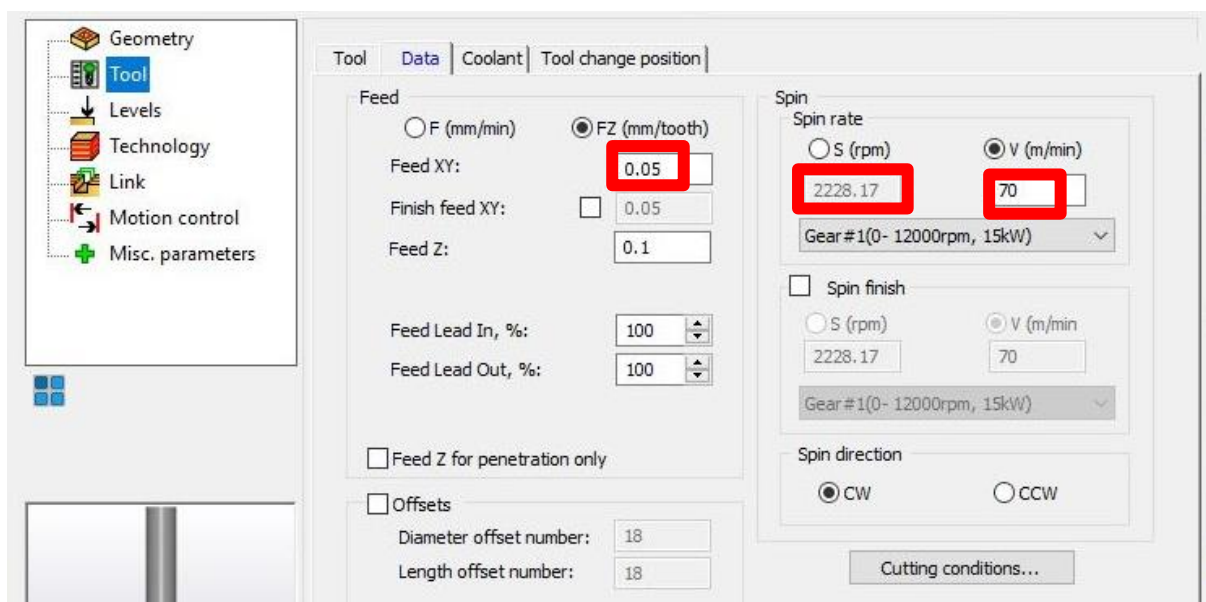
Geometry
Tool
Levels
Technology
Link
Motion control
Misc. parameters

Tool | Data | Coolant | Tool change position

Feed
F (mm/min)
FZ (mm/tooth)
Feed XY: 0.05
Finish feed XY: 0.05
Feed Z: 0.1
Feed Lead In, %: 100
Feed Lead Out, %: 100
Feed Z for penetration only

Offsets
Diameter offset number: 18
Length offset number: 18

Spin
Spin rate
S (rpm)
V (m/min)
2228.17
70
Gear#1(0- 12000rpm, 15kW)
Spin finish
S (rpm)
V (m/min
2228.17
70
Gear#1(0- 12000rpm, 15kW)
Spin direction
CW
CCW
Cutting conditions...